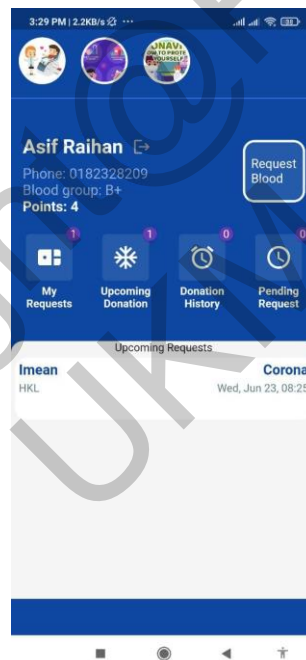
3:29 PM | 2.2KB/s ⚙ ···

Asif Raihan
Phone: 0182328209
Blood group: B+
Points: 4

Request Blood

1
My Requests

1
Upcoming Donation

0
Donation History

0
Pending Request

Upcoming Requests

Imean
HKL

Corona
Wed, Jun 23, 08:25